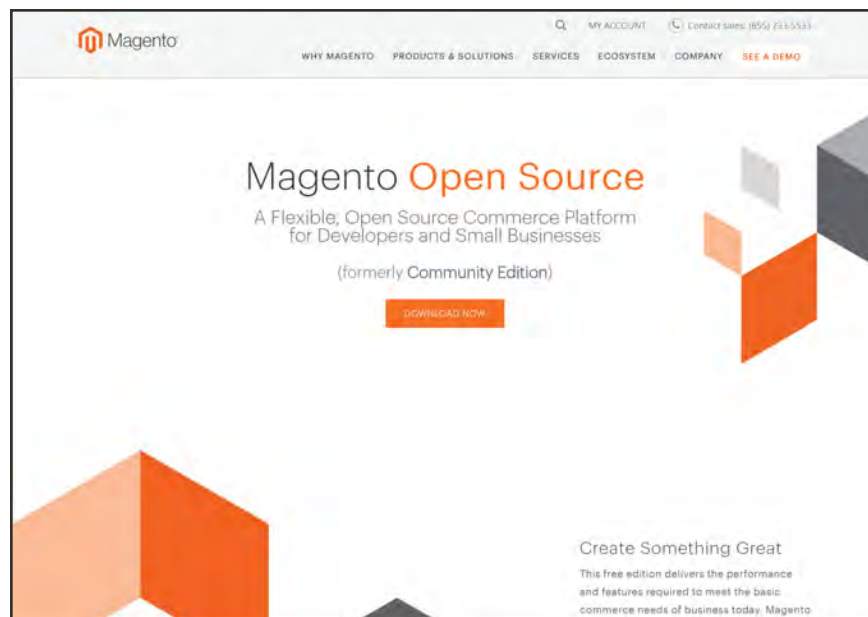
Magento

MY ACCOUNT Contact sales: (855) 253-5553

WHY MAGENTO PRODUCTS & SOLUTIONS SERVICES ECOSYSTEM COMPANY SEE A DEMO

Magento Open Source

A Flexible, Open Source Commerce Platform for Developers and Small Businesses

(formerly Community Edition)

DOWNLOAD NOW

Create Something Great

This free edition delivers the performance and features required to meet the basic commerce needs of business today. Magento